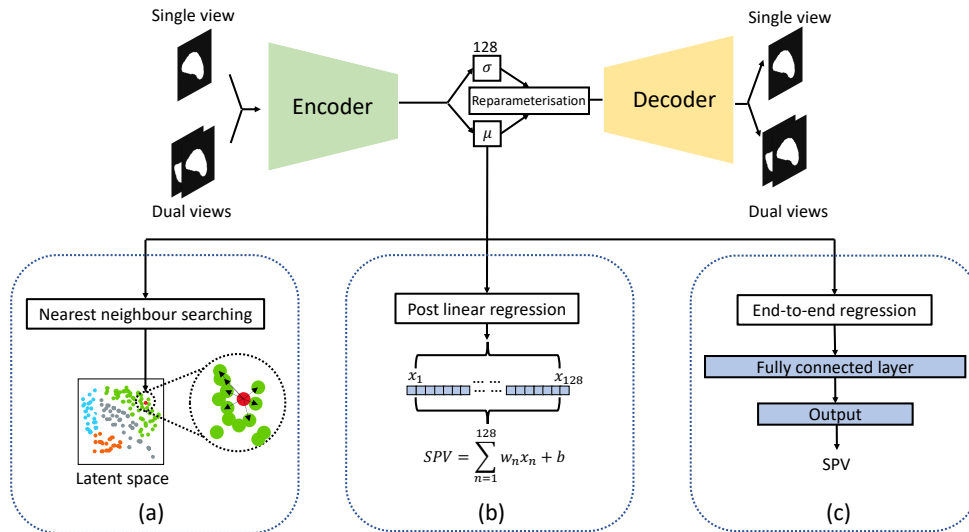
Single view

Dual views

Encoder

128

$\sigma$

Reparameterisation

$\mu$

Decoder

Single view

Dual views

Nearest neighbour searching

Latent space

(a)

Post linear regression

$x_1$ ... ... $x_{128}$

$SPV = \sum_{n=1}^{128} w_n x_n + b$

(b)

End-to-end regression

Fully connected layer

Output

SPV

(c)